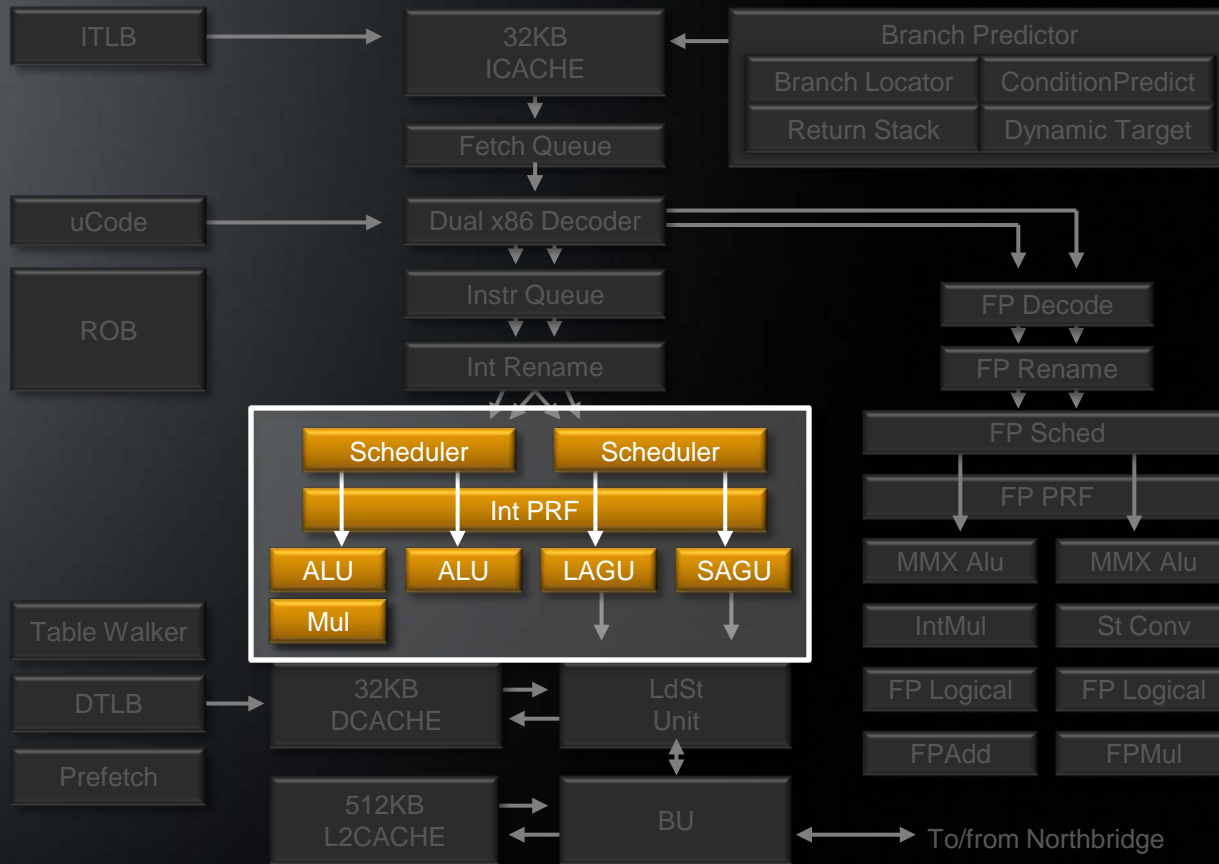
ITLB

32KB ICACHE

Branch Predictor

Branch Locator

ConditionPredict

Return Stack

Dynamic Target

Fetch Queue

uCode

Dual x86 Decoder

Instr Queue

ROB

Int Rename

FP Decode

FP Rename

FP Sched

FP PRF

Scheduler

Scheduler

Int PRF

ALU

ALU

LAGU

SAGU

Mul

MMX Alu

MMX Alu

IntMul

St Conv

Table Walker

DTLB

32KB DCACHE

LdSt Unit

FP Logical

FP Logical

FPAdd

FPMul

Prefetch

512KB L2CACHE

BU

To/from Northbridge